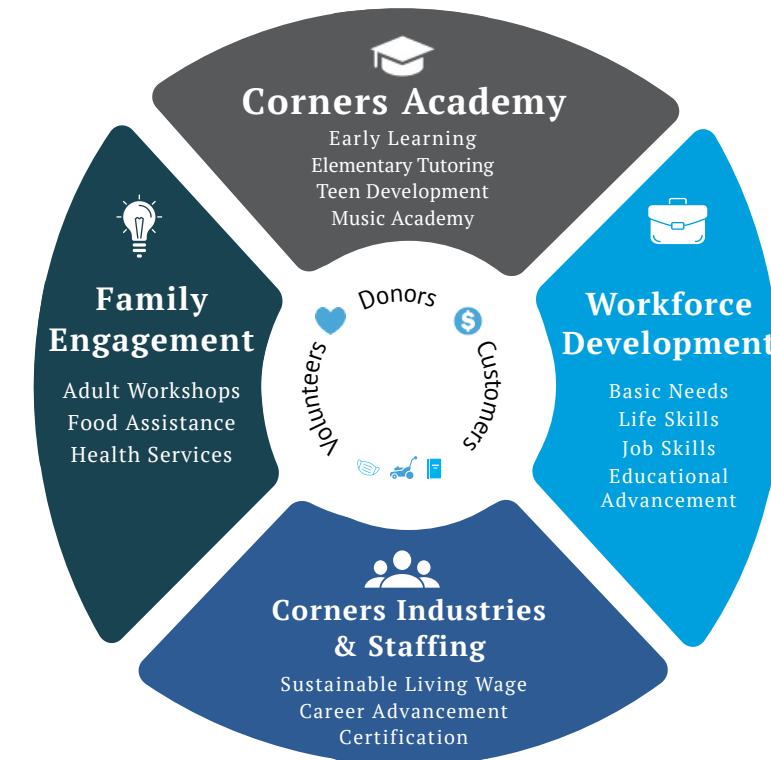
Corners Academy
Early Learning
Elementary Tutoring
Teen Development
Music Academy

Family Engagement
Adult Workshops
Food Assistance
Health Services

Donors
Volunteers
Customers

Workforce Development
Basic Needs
Life Skills
Job Skills
Educational Advancement

Corners Industries & Staffing
Sustainable Living Wage
Career Advancement
Certification